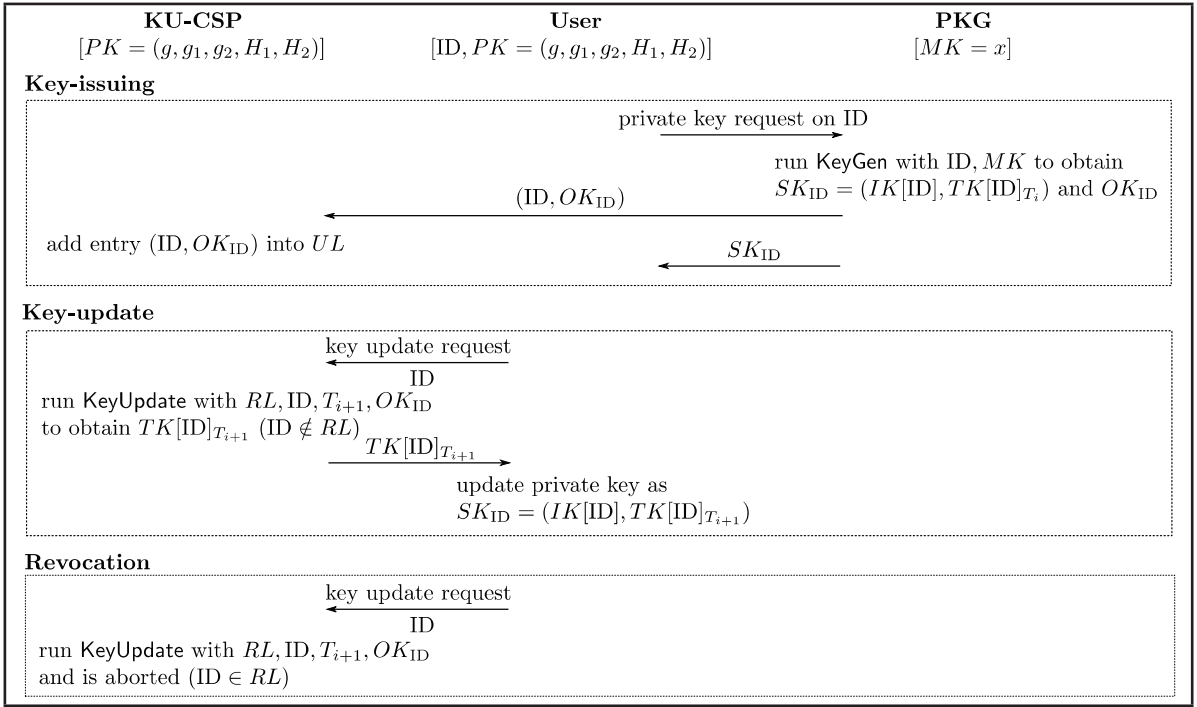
**KU-CSP**
$[PK = (g, g_1, g_2, H_1, H_2)]$

**User**
$[\mathrm{ID}, PK = (g, g_1, g_2, H_1, H_2)]$

**PKG**
$[MK = x]$

**Key-issuing**

private key request on ID

run KeyGen with ID, $MK$ to obtain $SK_{\mathrm{ID}} = (IK[\mathrm{ID}], TK[\mathrm{ID}]_{T_i})$ and $OK_{\mathrm{ID}}$

$(\mathrm{ID}, OK_{\mathrm{ID}})$

add entry $(\mathrm{ID}, OK_{\mathrm{ID}})$ into $UL$

$SK_{\mathrm{ID}}$

**Key-update**

key update request

ID

run KeyUpdate with $RL, \mathrm{ID}, T_{i+1}, OK_{\mathrm{ID}}$ to obtain $TK[\mathrm{ID}]_{T_{i+1}}$ $(\mathrm{ID} \notin RL)$

$TK[\mathrm{ID}]_{T_{i+1}}$

update private key as $SK_{\mathrm{ID}} = (IK[\mathrm{ID}], TK[\mathrm{ID}]_{T_{i+1}})$

**Revocation**

key update request

ID

run KeyUpdate with $RL, \mathrm{ID}, T_{i+1}, OK_{\mathrm{ID}}$ and is aborted $(\mathrm{ID} \in RL)$